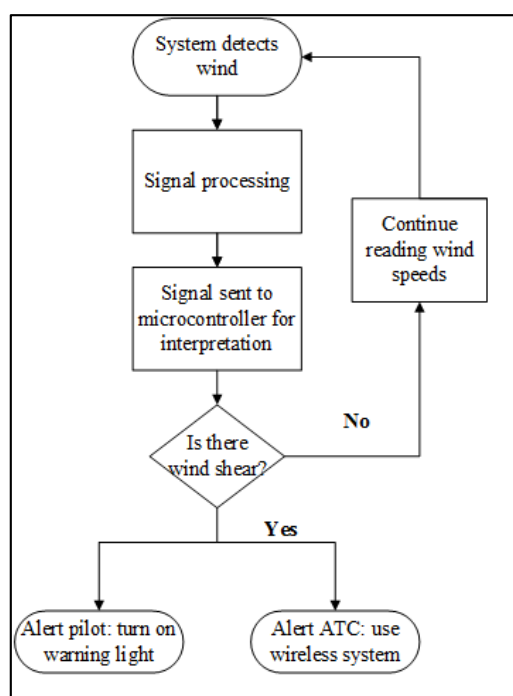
System detects wind

Signal processing

Signal sent to microcontroller for interpretation

Is there wind shear?

No

Continue reading wind speeds

Yes

Alert pilot: turn on warning light

Alert ATC: use wireless system